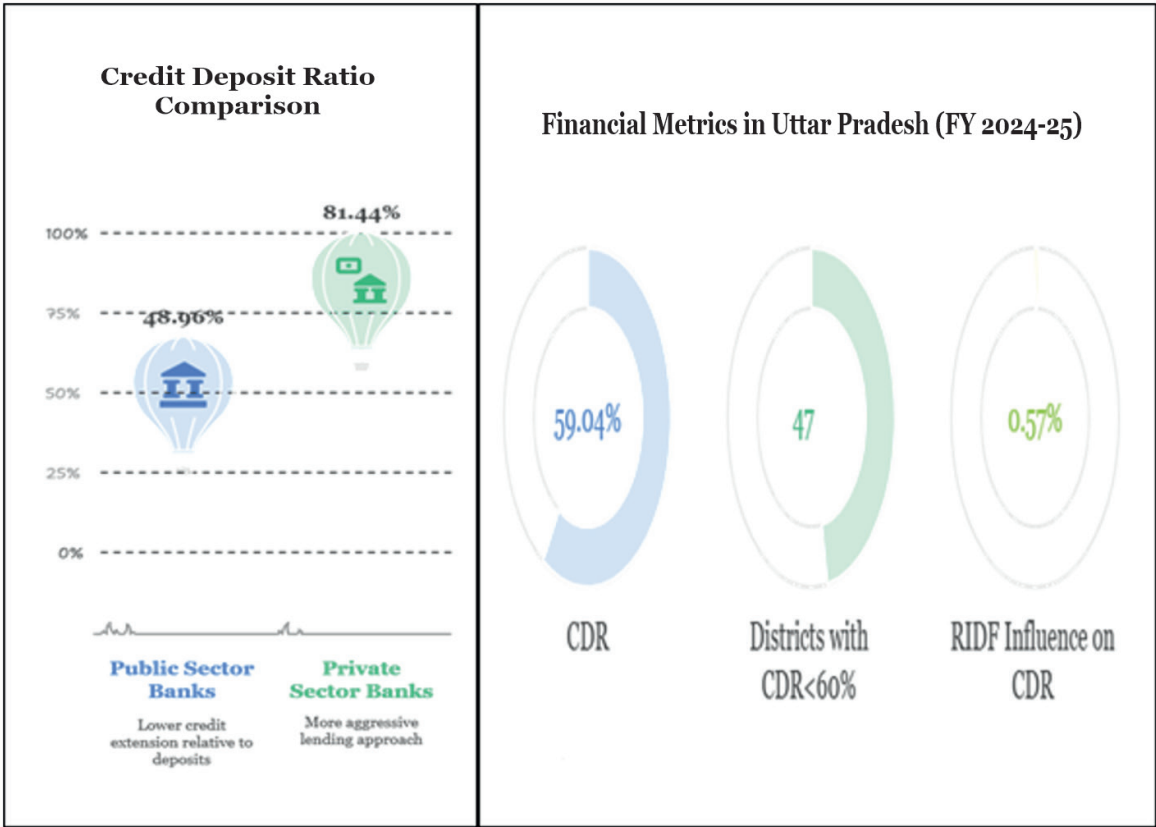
Credit Deposit Ratio Comparison

81.44%

100%

75%

48.96%

50%

25%

0%

Public Sector Banks

Lower credit extension relative to deposits

Private Sector Banks

More aggressive lending approach

Financial Metrics in Uttar Pradesh (FY 2024-25)

59.04%

47

0.57%

CDR

Districts with CDR<60%

RIDF Influence on CDR